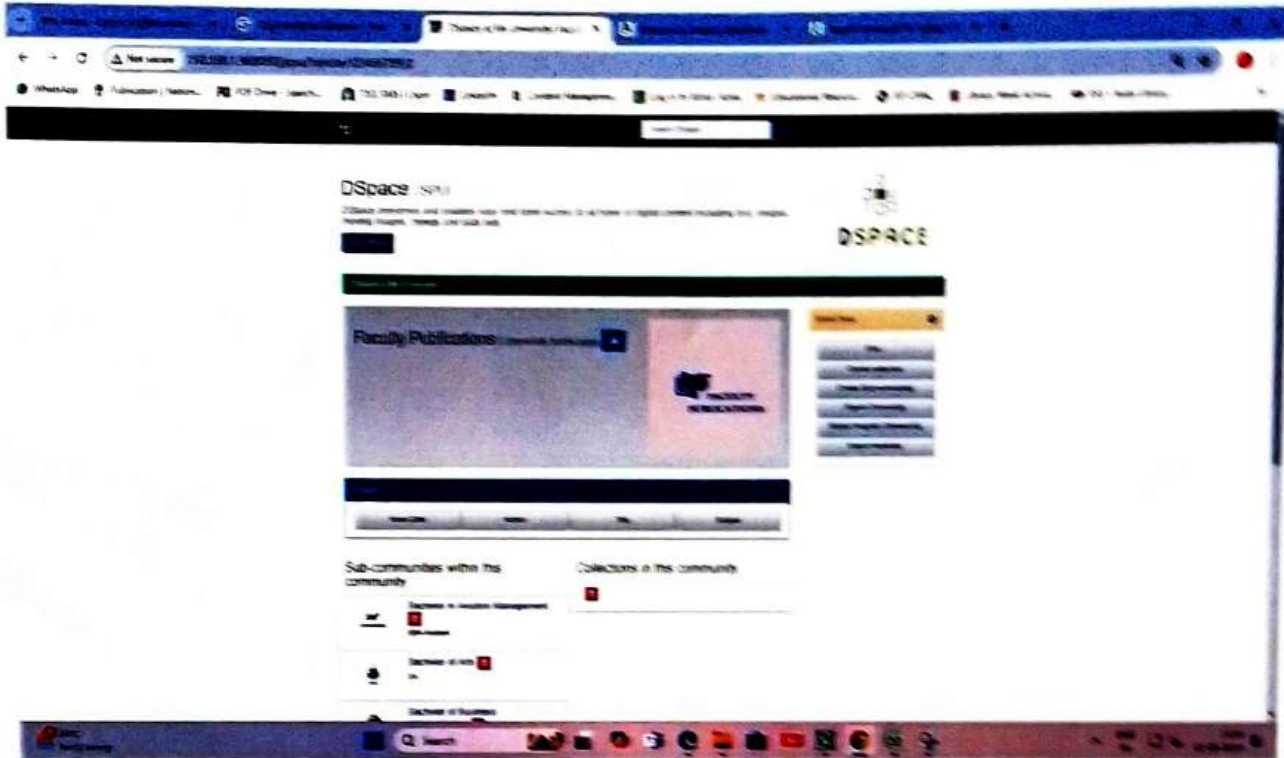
Not secure

WhatsApp

DSpace SPU

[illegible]

DSPACE

Faculty Publications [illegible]

Sub-communities within this community

Collections in this community

Bachelor in Aviation Management

Bachelor of Arts

Bachelor of Business

Q Search